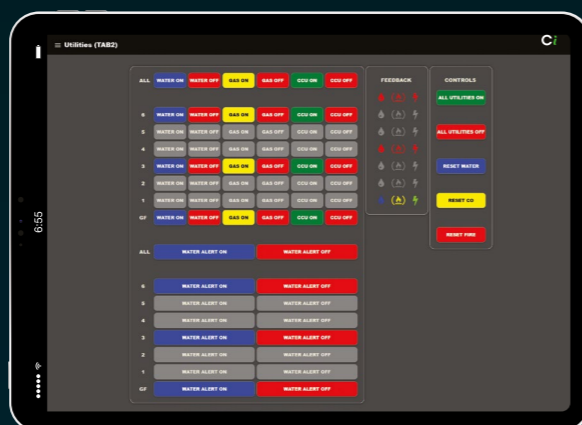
6:55

≡ Utilities (TAB2)

Ci

| | | | | | | |
|---|---|---|---|---|---|---|
| ALL | WATER ON | WATER OFF | GAS ON | GAS OFF | CCU ON | CCU OFF |
| 6 | WATER ON | WATER OFF | GAS ON | GAS OFF | CCU ON | CCU OFF |
| 5 | WATER ON | WATER OFF | GAS ON | GAS OFF | CCU ON | CCU OFF |
| 4 | WATER ON | WATER OFF | GAS ON | GAS OFF | CCU ON | CCU OFF |
| 3 | WATER ON | WATER OFF | GAS ON | GAS OFF | CCU ON | CCU OFF |
| 2 | WATER ON | WATER OFF | GAS ON | GAS OFF | CCU ON | CCU OFF |
| 1 | WATER ON | WATER OFF | GAS ON | GAS OFF | CCU ON | CCU OFF |
| GF | WATER ON | WATER OFF | GAS ON | GAS OFF | CCU ON | CCU OFF |

| | | |
|---|---|---|
| ALL | WATER ALERT ON | WATER ALERT OFF |
| 6 | WATER ALERT ON | WATER ALERT OFF |
| 5 | WATER ALERT ON | WATER ALERT OFF |
| 4 | WATER ALERT ON | WATER ALERT OFF |
| 3 | WATER ALERT ON | WATER ALERT OFF |
| 2 | WATER ALERT ON | WATER ALERT OFF |
| 1 | WATER ALERT ON | WATER ALERT OFF |
| GF | WATER ALERT ON | WATER ALERT OFF |

FEEDBACK

CONTROLS

ALL UTILITIES ON

ALL UTILITIES OFF

RESET WATER

RESET CO

RESET FIRE